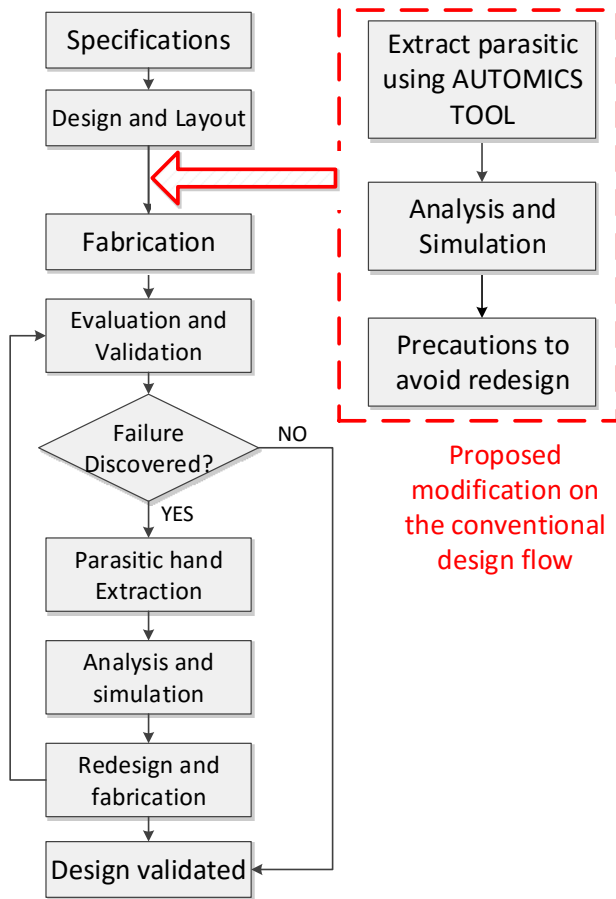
Specifications

Design and Layout

Fabrication

Evaluation and Validation

Failure Discovered?

NO

YES

Parasitic hand Extraction

Analysis and simulation

Redesign and fabrication

Design validated

Extract parasitic using AUTOMICS TOOL

Analysis and Simulation

Precautions to avoid redesign

Proposed modification on the conventional design flow